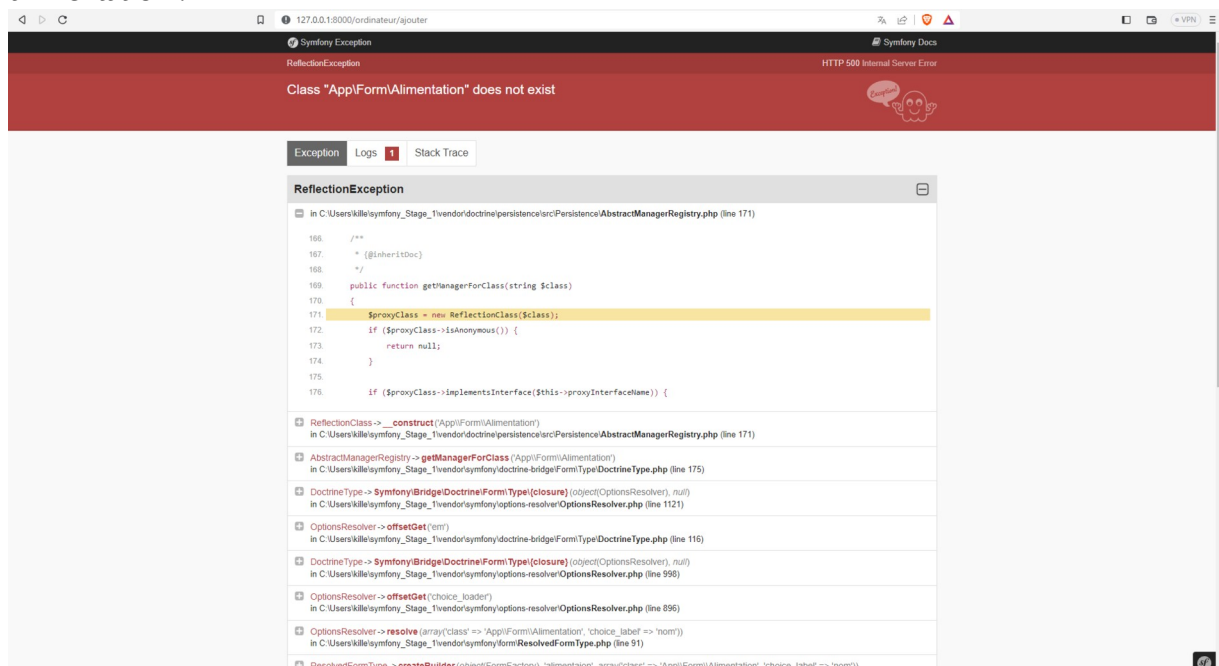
127.0.0.1:8000/ordinateur/ajouter

VPN

Symfony Exception

Symfony Docs

ReflectionException

HTTP 500 Internal Server Error

Class "App\Form\Alimentation" does not exist

Exception

Exception Logs 1 Stack Trace

ReflectionException

in C:\Users\kille\symfony_Stage_1\vendor\doctrine\persistence\src\Persistence\AbstractManagerRegistry.php (line 171)

166. /**
167. * {@inheritDoc}
168. */
169. public function getManagerForClass(string $class)
170. {
171. $proxyClass = new ReflectionClass($class);
172. if ($proxyClass->isAnonymous()) {
173. return null;
174. }
175.
176. if ($proxyClass->implementsInterface($this->proxyInterfaceName)) {

ReflectionClass -> __construct('App\\Form\\Alimentation')
in C:\Users\kille\symfony_Stage_1\vendor\doctrine\persistence\src\Persistence\AbstractManagerRegistry.php (line 171)

AbstractManagerRegistry -> getManagerForClass('App\\Form\\Alimentation')
in C:\Users\kille\symfony_Stage_1\vendor\symfony\doctrine-bridge\Form\Type\DoctrineType.php (line 175)

DoctrineType -> Symfony\Bridge\Doctrine\Form\Type\{closure}(object(OptionsResolver), null)
in C:\Users\kille\symfony_Stage_1\vendor\symfony\options-resolver\OptionsResolver.php (line 1121)

OptionsResolver -> offsetGet('em')
in C:\Users\kille\symfony_Stage_1\vendor\symfony\doctrine-bridge\Form\Type\DoctrineType.php (line 116)

DoctrineType -> Symfony\Bridge\Doctrine\Form\Type\{closure}(object(OptionsResolver), null)
in C:\Users\kille\symfony_Stage_1\vendor\symfony\options-resolver\OptionsResolver.php (line 998)

OptionsResolver -> offsetGet('choice_loader')
in C:\Users\kille\symfony_Stage_1\vendor\symfony\options-resolver\OptionsResolver.php (line 896)

OptionsResolver -> resolve(array('class' => 'App\\Form\\Alimentation', 'choice_label' => 'nom'))
in C:\Users\kille\symfony_Stage_1\vendor\symfony\form\ResolvedFormType.php (line 91)

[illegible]